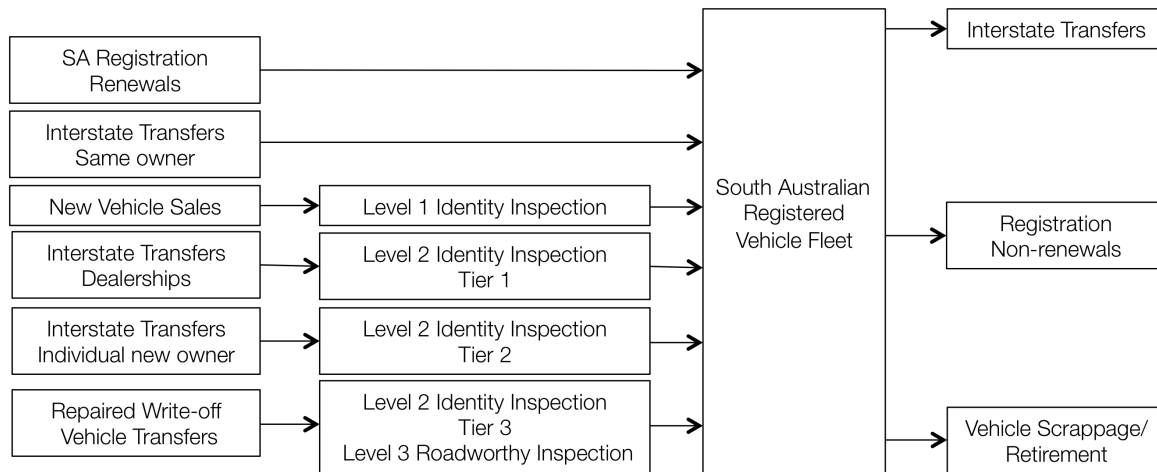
SA Registration Renewals

Interstate Transfers Same owner

New Vehicle Sales

Level 1 Identity Inspection

Interstate Transfers Dealerships

Level 2 Identity Inspection Tier 1

Interstate Transfers Individual new owner

Level 2 Identity Inspection Tier 2

Repaired Write-off Vehicle Transfers

Level 2 Identity Inspection Tier 3 Level 3 Roadworthy Inspection

South Australian Registered Vehicle Fleet

Interstate Transfers

Registration Non-renewals

Vehicle Scrappage/ Retirement